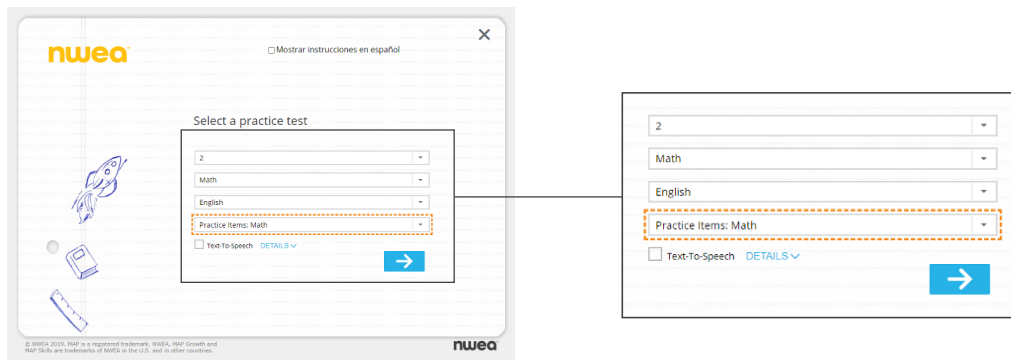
nwea

Mostrar instrucciones en español

×

Select a practice test

2

Math

English

Practice Items: Math

Text-To-Speech DETAILS

→

© NWEA 2019. MAP is a registered trademark. NWEA, MAP Growth and MAP Skills are trademarks of NWEA in the U.S. and in other countries.

nwea

2

Math

English

Practice Items: Math

Text-To-Speech DETAILS

→